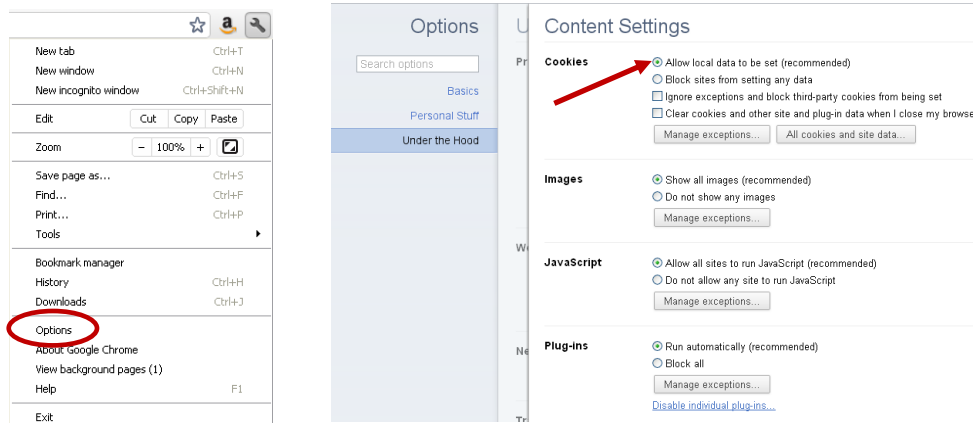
New tab Ctrl+T
New window Ctrl+N
New incognito window Ctrl+Shift+N
Edit Cut Copy Paste
Zoom − 100% +
Save page as... Ctrl+S
Find... Ctrl+F
Print... Ctrl+P
Tools
Bookmark manager
History Ctrl+H
Downloads Ctrl+J
Options
About Google Chrome
View background pages (1)
Help F1
Exit

Options
Search options
Basics
Personal Stuff
Under the Hood

Content Settings

Cookies
Allow local data to be set (recommended)
Block sites from setting any data
Ignore exceptions and block third-party cookies from being set
Clear cookies and other site and plug-in data when I close my browse
Manage exceptions... All cookies and site data...

Images
Show all images (recommended)
Do not show any images
Manage exceptions...

JavaScript
Allow all sites to run JavaScript (recommended)
Do not allow any site to run JavaScript
Manage exceptions...

Plug-ins
Run automatically (recommended)
Block all
Manage exceptions...
Disable individual plug-ins...